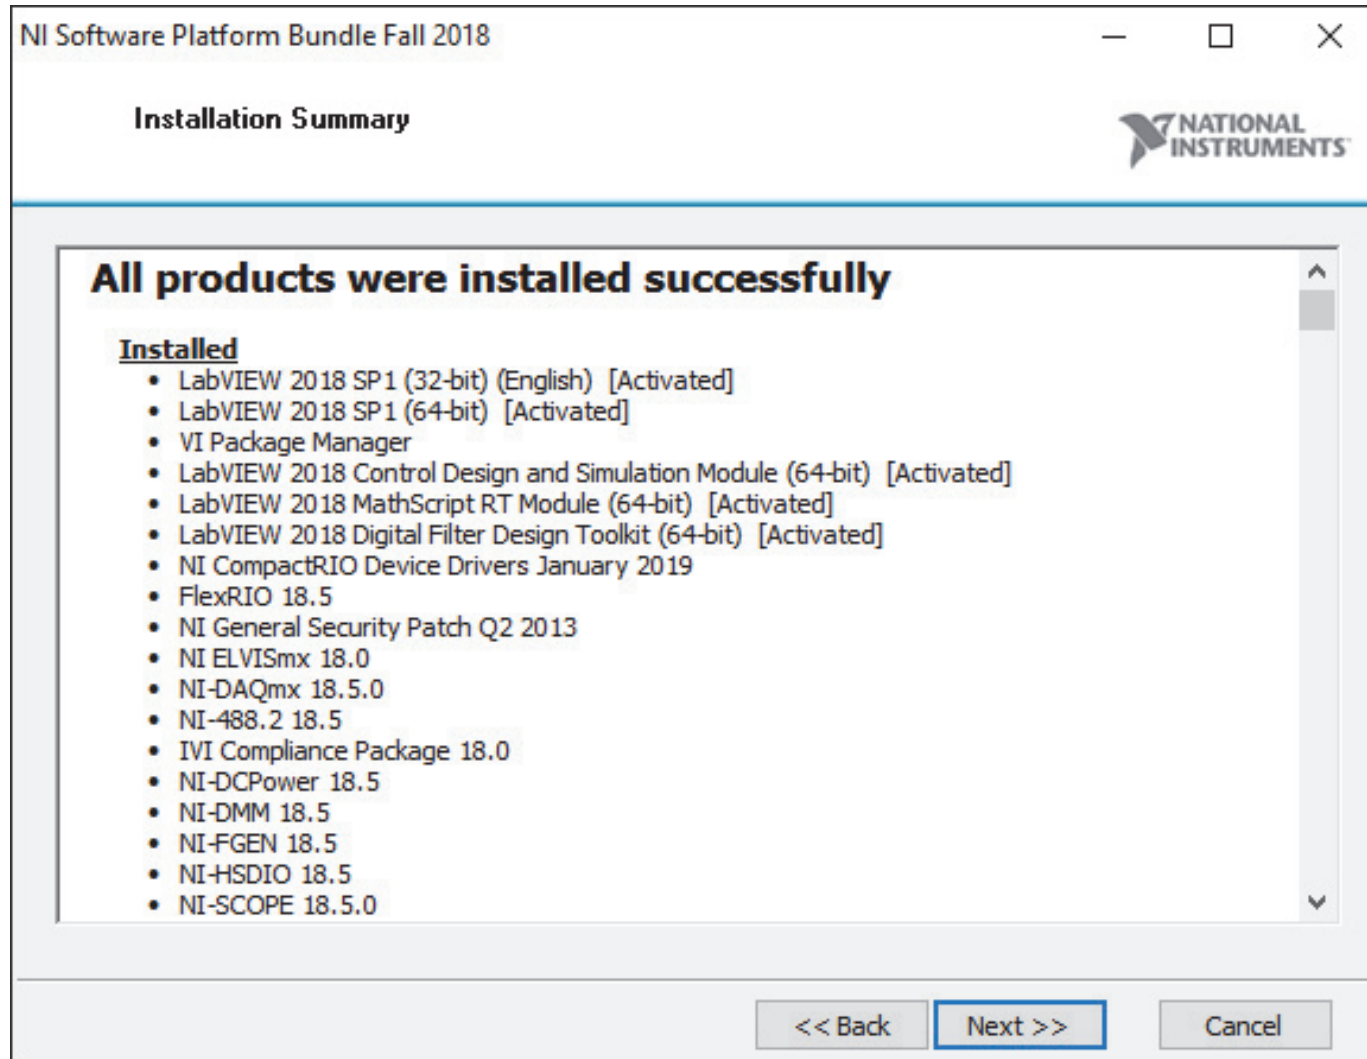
NI Software Platform Bundle Fall 2018

Installation Summary

NATIONAL INSTRUMENTS

All products were installed successfully

Installed

- LabVIEW 2018 SP1 (32-bit) (English) [Activated]
- LabVIEW 2018 SP1 (64-bit) [Activated]
- VI Package Manager
- LabVIEW 2018 Control Design and Simulation Module (64-bit) [Activated]
- LabVIEW 2018 MathScript RT Module (64-bit) [Activated]
- LabVIEW 2018 Digital Filter Design Toolkit (64-bit) [Activated]
- NI CompactRIO Device Drivers January 2019
- FlexRIO 18.5
- NI General Security Patch Q2 2013
- NI ELVISmx 18.0
- NI-DAQmx 18.5.0
- NI-488.2 18.5
- IVI Compliance Package 18.0
- NI-DCPower 18.5
- NI-DMM 18.5
- NI-FGEN 18.5
- NI-HSDIO 18.5
- NI-SCOPE 18.5.0

<< Back Next >> Cancel